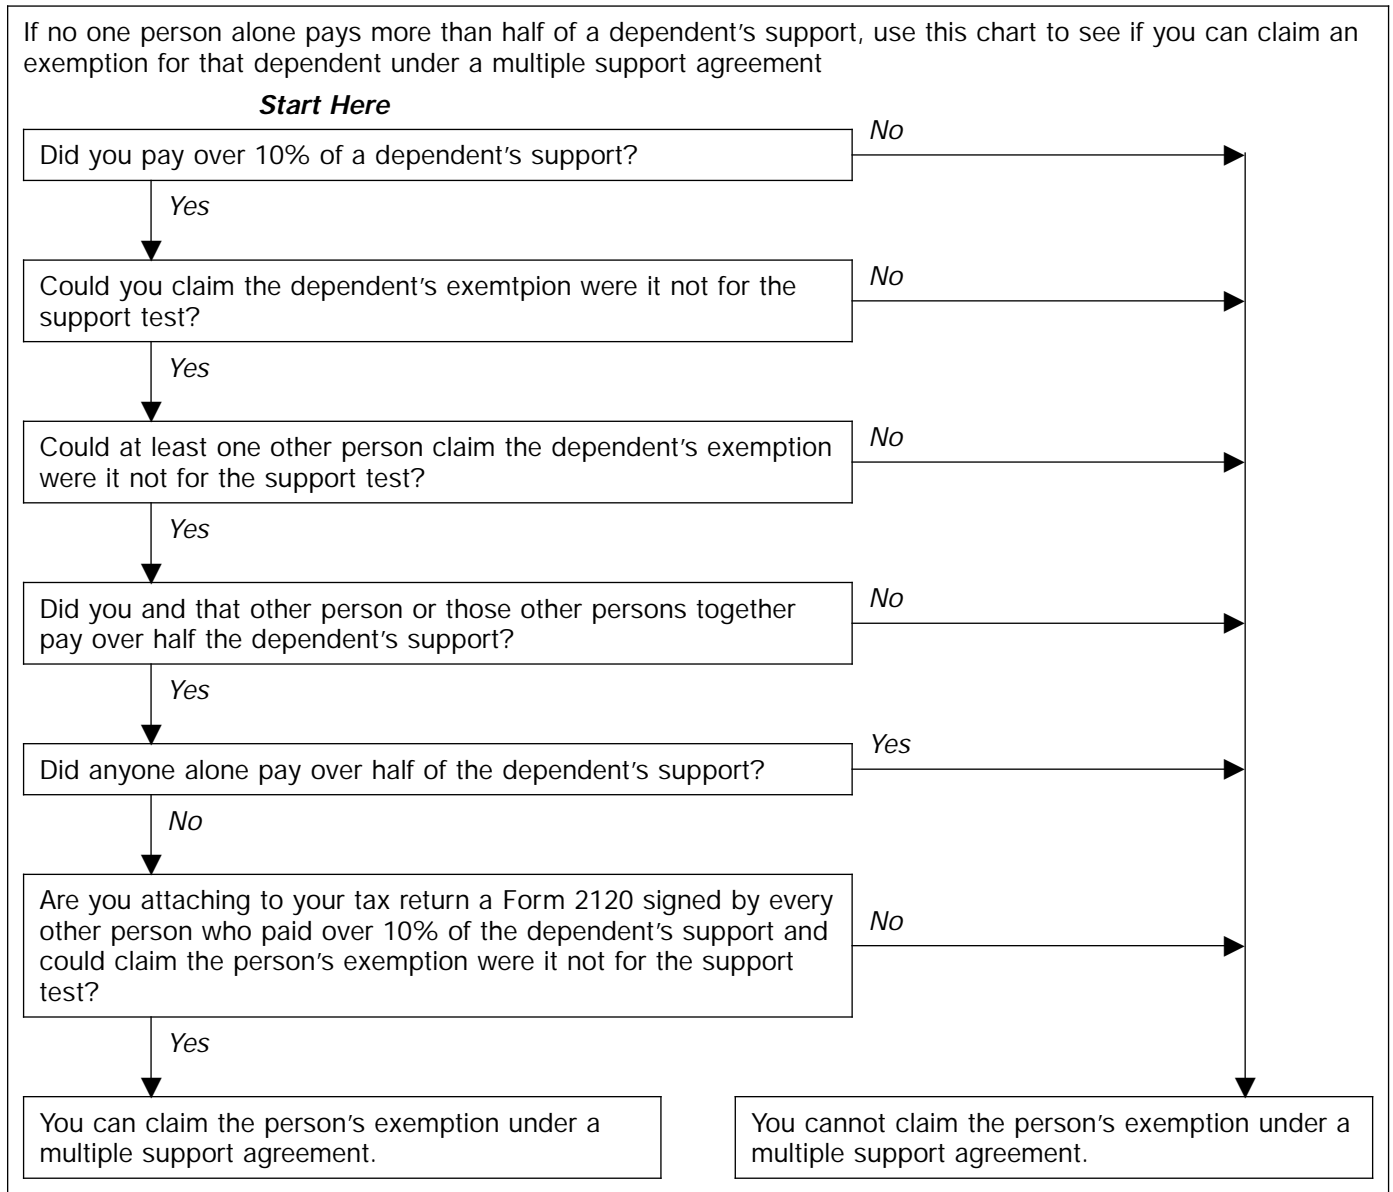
If no one person alone pays more than half of a dependent's support, use this chart to see if you can claim an exemption for that dependent under a multiple support agreement

Start Here

Did you pay over 10% of a dependent's support?

No

Yes

Could you claim the dependent's exemtpion were it not for the support test?

No

Yes

Could at least one other person claim the dependent's exemption were it not for the support test?

No

Yes

Did you and that other person or those other persons together pay over half the dependent's support?

No

Yes

Did anyone alone pay over half of the dependent's support?

Yes

No

Are you attaching to your tax return a Form 2120 signed by every other person who paid over 10% of the dependent's support and could claim the person's exemption were it not for the support test?

No

Yes

You can claim the person's exemption under a multiple support agreement.

You cannot claim the person's exemption under a multiple support agreement.